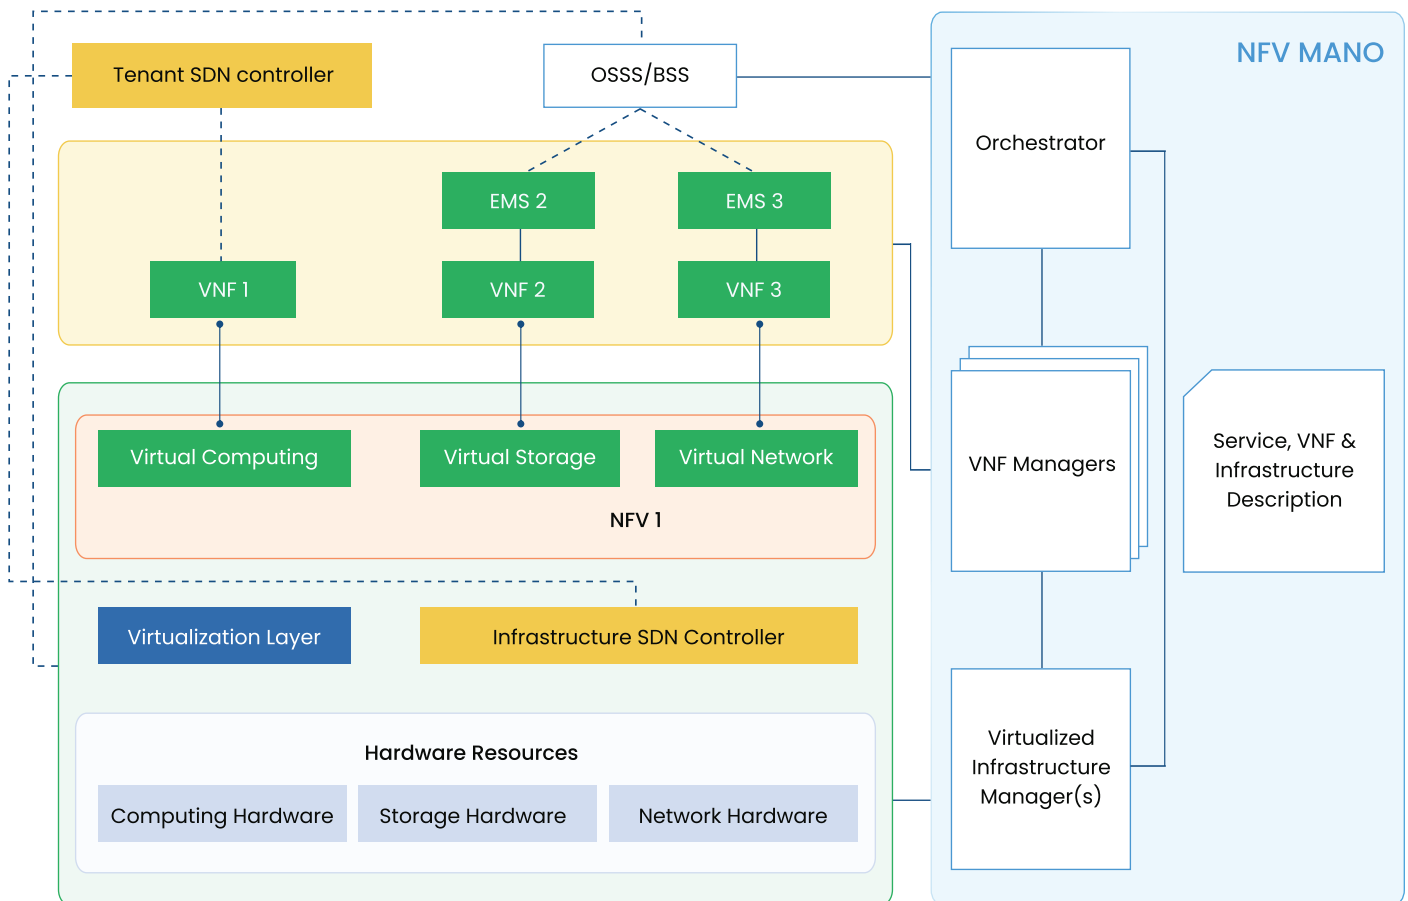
Tenant SDN controller

OSSS/BSS

NFV MANO

Orchestrator

EMS 2

EMS 3

VNF 1

VNF 2

VNF 3

VNF Managers

Service, VNF & Infrastructure Description

Virtual Computing

Virtual Storage

Virtual Network

NFV 1

Virtualization Layer

Infrastructure SDN Controller

Hardware Resources

Computing Hardware

Storage Hardware

Network Hardware

Virtualized Infrastructure Manager(s)